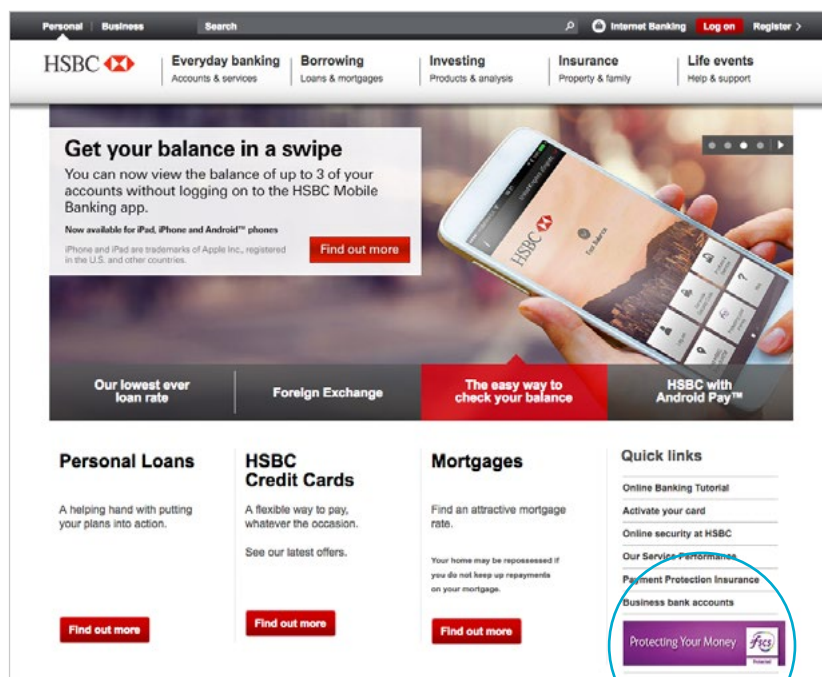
Personal | Business Search Internet Banking Log on Register

HSBC

Everyday banking
Accounts & services

Borrowing
Loans & mortgages

Investing
Products & analysis

Insurance
Property & family

Life events
Help & support

Get your balance in a swipe

You can now view the balance of up to 3 of your accounts without logging on to the HSBC Mobile Banking app.

Now available for iPad, iPhone and Android™ phones

iPhone and iPad are trademarks of Apple Inc., registered in the U.S. and other countries.

Find out more

HSBC

Our lowest ever loan rate

Foreign Exchange

The easy way to check your balance

HSBC with Android Pay™

Personal Loans

A helping hand with putting your plans into action.

Find out more

HSBC Credit Cards

A flexible way to pay, whatever the occasion.

See our latest offers.

Find out more

Mortgages

Find an attractive mortgage rate.

Your home may be repossessed if you do not keep up repayments on your mortgage.

Find out more

Quick links

Online Banking Tutorial

Activate your card

Online security at HSBC

Our Service Performance

Payment Protection Insurance

Business bank accounts

Protecting Your Money fscs Protected